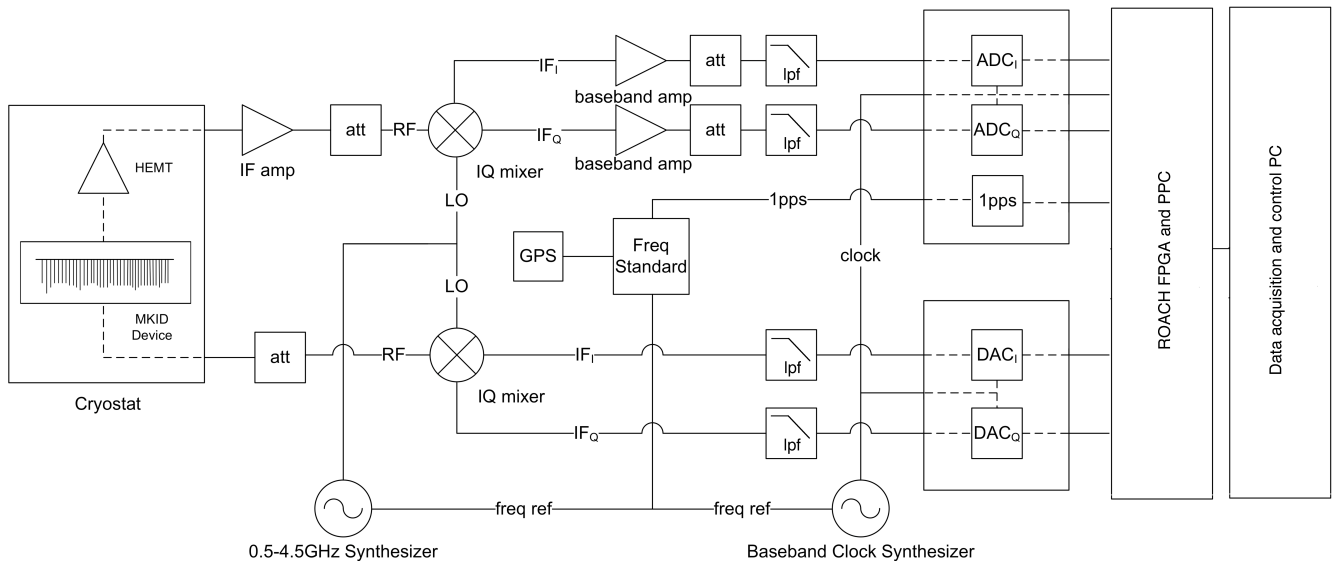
HEMT

MKID Device

Cryostat

IF amp

att

RF

IQ mixer

LO

$IF_I$

$IF_Q$

baseband amp

att

lpf

baseband amp

att

lpf

$ADC_I$

$ADC_Q$

1pps

1pps

GPS

Freq Standard

clock

LO

att

RF

IQ mixer

$IF_I$

$IF_Q$

lpf

lpf

$DAC_I$

$DAC_Q$

ROACH FPGA and PPC

Data acquisition and control PC

freq ref

freq ref

0.5-4.5GHz Synthesizer

Baseband Clock Synthesizer